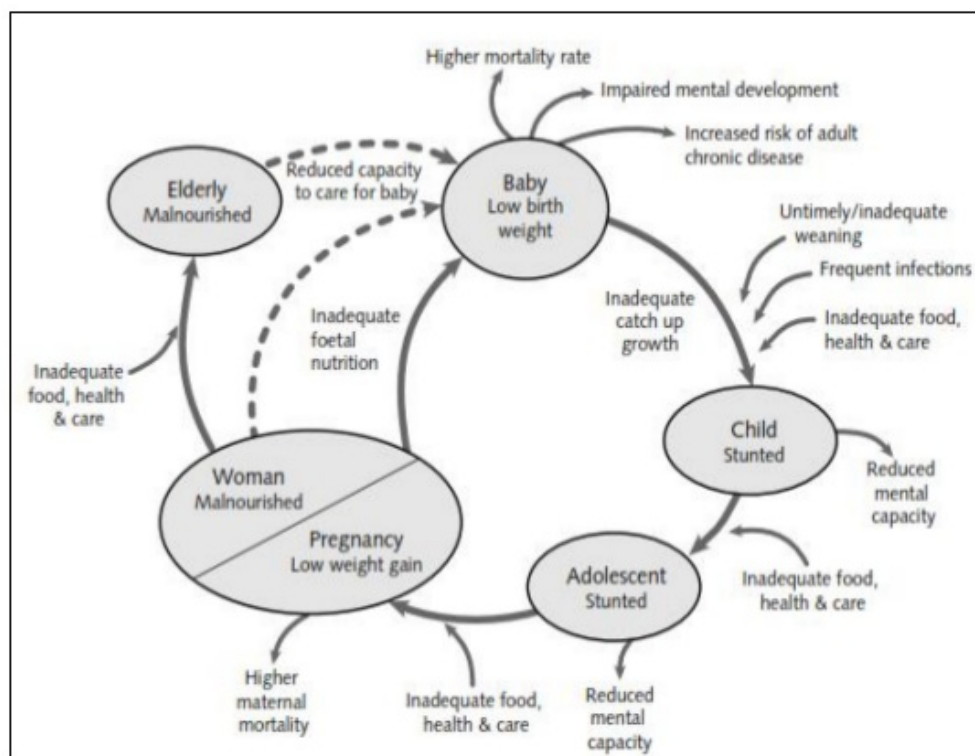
Higher mortality rate

Impaired mental development

Increased risk of adult chronic disease

Elderly
Malnourished

Reduced capacity to care for baby

Baby
Low birth weight

Untimely/inadequate weaning

Frequent infections

Inadequate food, health & care

Inadequate catch up growth

Inadequate foetal nutrition

Inadequate food, health & care

Child
Stunted

Reduced mental capacity

Woman
Malnourished

Pregnancy
Low weight gain

Adolescent
Stunted

Inadequate food, health & care

Higher maternal mortality

Inadequate food, health & care

Reduced mental capacity